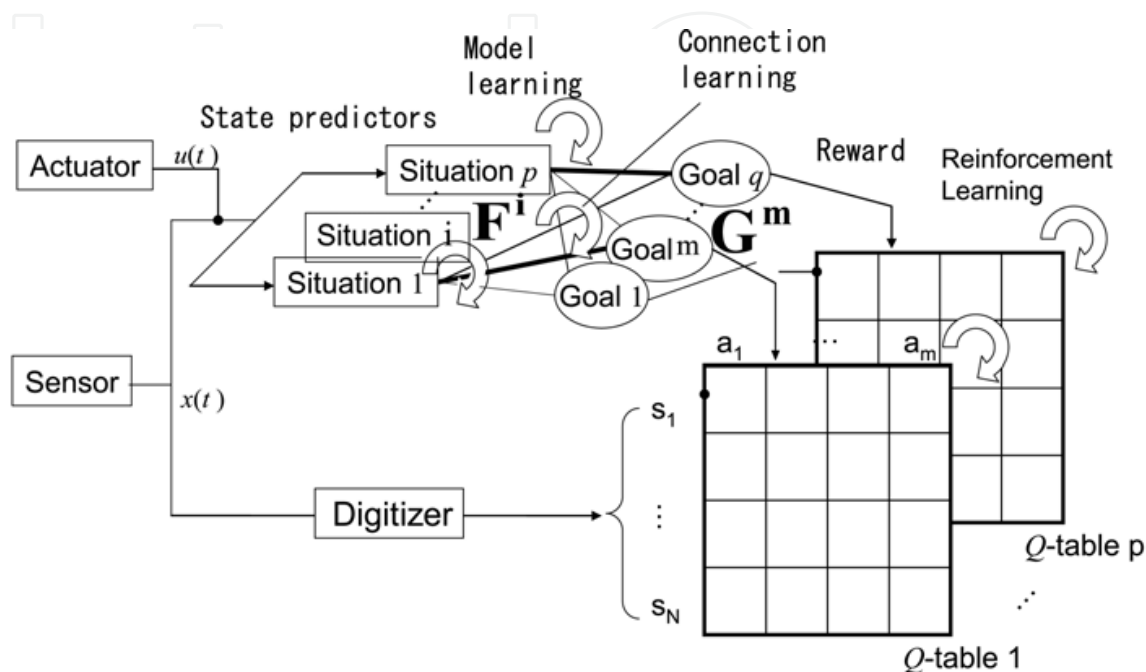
Model learning

Connection learning

State predictors

Actuator

$u(t)$

Situation $p$

Goal $q$

Reward

Reinforcement Learning

Situation i

$\mathbf{F^i}$

Goal m

$\mathbf{G^m}$

Situation 1

Goal 1

$a_1$

$a_m$

Sensor

$x(t)$

$s_1$

Digitizer

$s_N$

$Q$-table p

$Q$-table 1